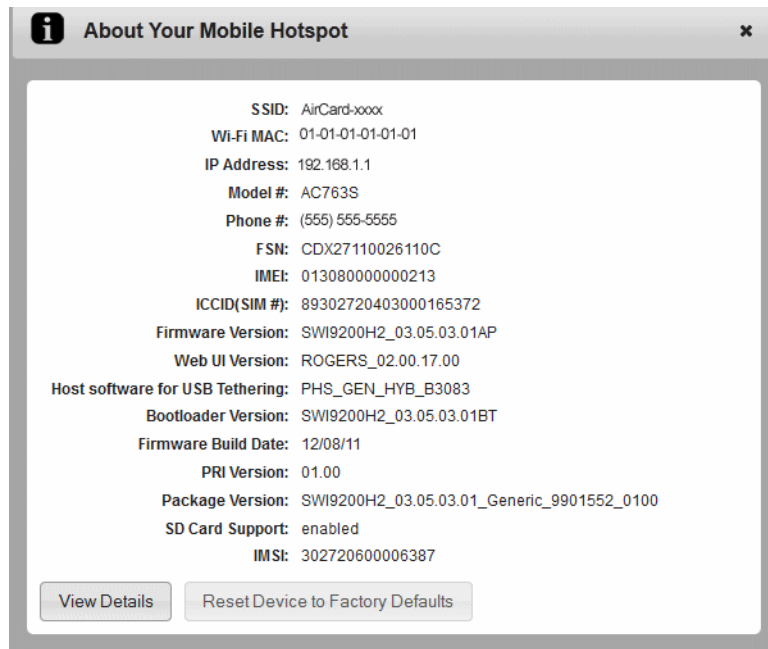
i About Your Mobile Hotspot ×

| | |
|---|---|
| SSID: | AirCard-xxxx |
| Wi-Fi MAC: | 01-01-01-01-01-01 |
| IP Address: | 192.168.1.1 |
| Model #: | AC763S |
| Phone #: | (555) 555-5555 |
| FSN: | CDX27110026110C |
| IMEI: | 013080000000213 |
| ICCID(SIM #): | 89302720403000165372 |
| Firmware Version: | SWI9200H2_03.05.03.01AP |
| Web UI Version: | ROGERS_02.00.17.00 |
| Host software for USB Tethering: | PHS_GEN_HYB_B3083 |
| Bootloader Version: | SWI9200H2_03.05.03.01BT |
| Firmware Build Date: | 12/08/11 |
| PRI Version: | 01.00 |
| Package Version: | SWI9200H2_03.05.03.01_Generic_9901552_0100 |
| SD Card Support: | enabled |
| IMSI: | 302720600006387 |

View Details Reset Device to Factory Defaults